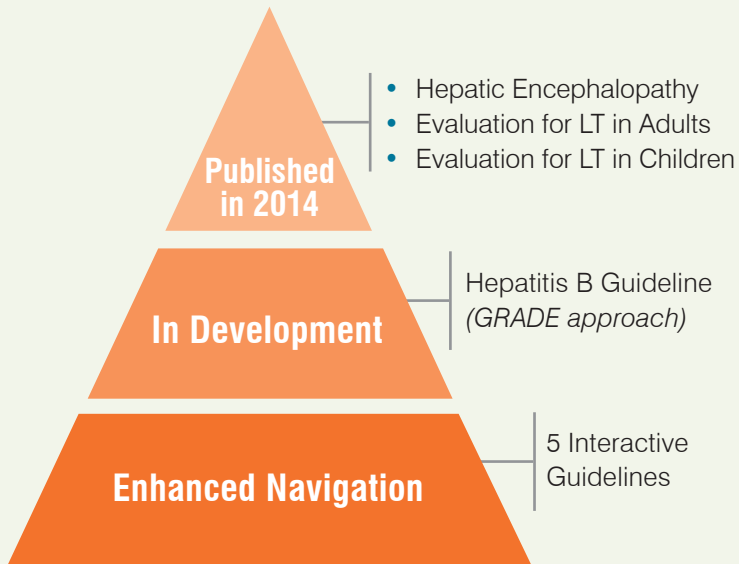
Published in 2014

• Hepatic Encephalopathy
• Evaluation for LT in Adults
• Evaluation for LT in Children

In Development

Hepatitis B Guideline
(GRADE approach)

Enhanced Navigation

5 Interactive Guidelines